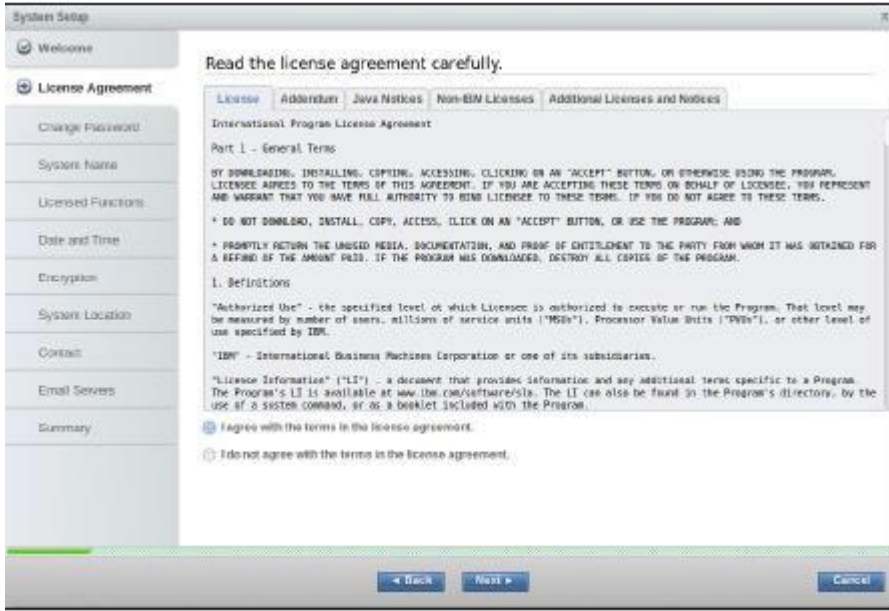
System Setup

Welcome

License Agreement

Change Password

System Name

Licensed Functions

Date and Time

Encryption

System Location

Contact

Email Servers

Summary

Read the license agreement carefully.

License | Addendum | Java Notices | Non-IBM Licenses | Additional Licenses and Notices

International Program License Agreement

Part 1 - General Terms

BY DOWNLOADING, INSTALLING, COPYING, ACCESSING, CLICKING ON AN "ACCEPT" BUTTON, OR OTHERWISE USING THE PROGRAM, LICENSEE AGREES TO THE TERMS OF THIS AGREEMENT. IF YOU ARE ACCEPTING THESE TERMS ON BEHALF OF LICENSEE, YOU REPRESENT AND WARRANT THAT YOU HAVE FULL AUTHORITY TO BIND LICENSEE TO THESE TERMS. IF YOU DO NOT AGREE TO THESE TERMS,

* DO NOT DOWNLOAD, INSTALL, COPY, ACCESS, CLICK ON AN "ACCEPT" BUTTON, OR USE THE PROGRAM; AND

* PROMPTLY RETURN THE UNUSED MEDIA, DOCUMENTATION, AND PROOF OF ENTITLEMENT TO THE PARTY FROM WHOM IT WAS OBTAINED FOR A REFUND OF THE AMOUNT PAID. IF THE PROGRAM WAS DOWNLOADED, DESTROY ALL COPIES OF THE PROGRAM.

1. Definitions

"Authorized Use" - the specified level at which Licensee is authorized to execute or run the Program. That level may be measured by number of users, millions of service units ("MSUs"), Processor Value Units ("PVUs"), or other level of use specified by IBM.

"IBM" - International Business Machines Corporation or one of its subsidiaries.

"License Information" ("LI") - a document that provides information and any additional terms specific to a Program. The Program's LI is available at www.ibm.com/software/sla. The LI can also be found in the Program's directory, by the use of a system command, or as a booklet included with the Program.

I agree with the terms in the license agreement.

I do not agree with the terms in the license agreement.

◂ Back

Next ▸

Cancel